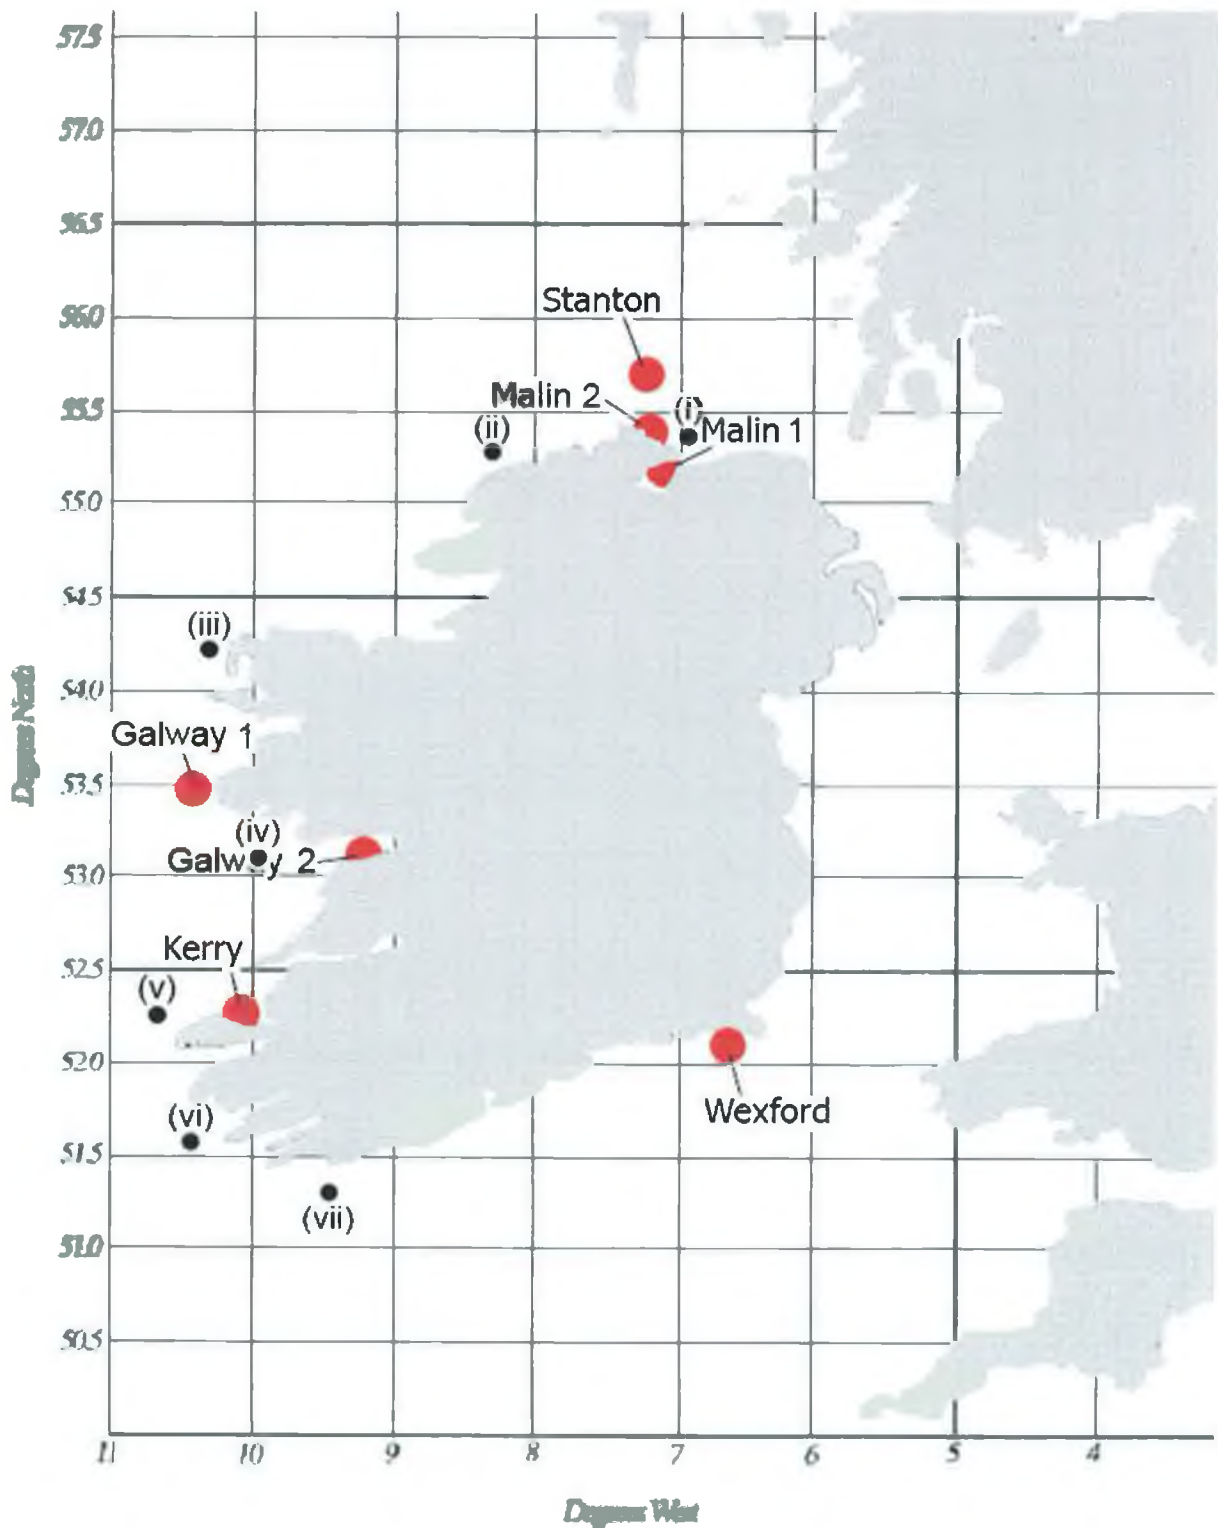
57.5
57.0
56.5
56.0
55.5
55.0
54.5
54.0
53.5
53.0
52.5
52.0
51.5
51.0
50.5

Degrees North

Stanton
Malin 2
(i)
Malin 1
(ii)
(iii)
Galway 1
(iv)
Galway 2
Kerry
(v)
Wexford
(vi)
(vii)

11
10
9
8
7
6
5
4

Degrees West